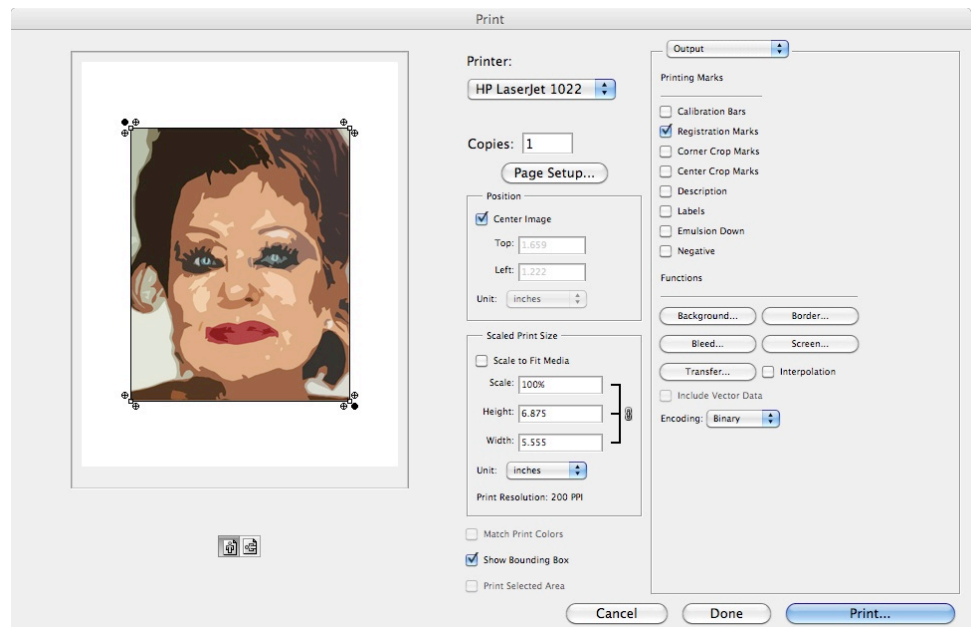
Print

Printer:
HP LaserJet 1022

Copies: 1

Page Setup...

Position
Center Image
Top: 1.659
Left: 1.222
Unit: inches

Scaled Print Size
Scale to Fit Media
Scale: 100%
Height: 6.875
Width: 5.555
Unit: inches
Print Resolution: 200 PPI

Match Print Colors
Show Bounding Box
Print Selected Area

Output

Printing Marks
Calibration Bars
Registration Marks
Corner Crop Marks
Center Crop Marks
Description
Labels
Emulsion Down
Negative

Functions
Background...
Border...
Bleed...
Screen...
Transfer...
Interpolation
Include Vector Data
Encoding: Binary

Cancel
Done
Print...